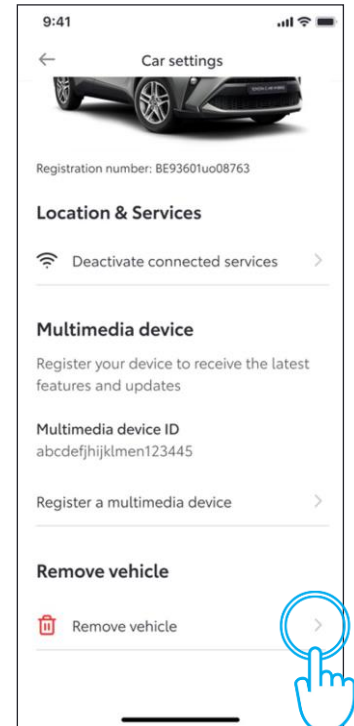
9:41

Car settings

Registration number: BE93601uo08763

Location & Services

Deactivate connected services

Multimedia device

Register your device to receive the latest features and updates

Multimedia device ID
abcdefjhijklmen123445

Register a multimedia device

Remove vehicle

Remove vehicle